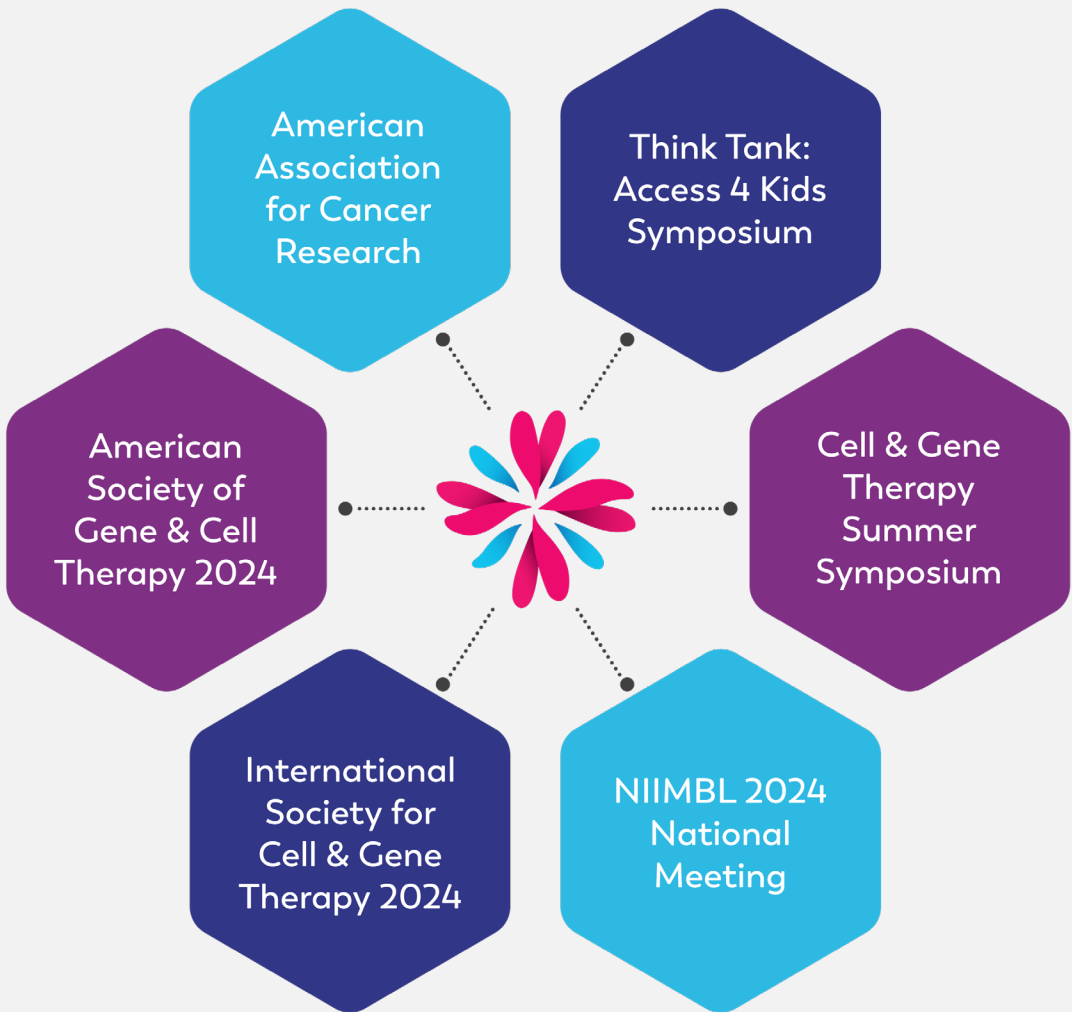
American Association for Cancer Research

Think Tank: Access 4 Kids Symposium

American Society of Gene & Cell Therapy 2024

Cell & Gene Therapy Summer Symposium

International Society for Cell & Gene Therapy 2024

NIIMBL 2024 National Meeting